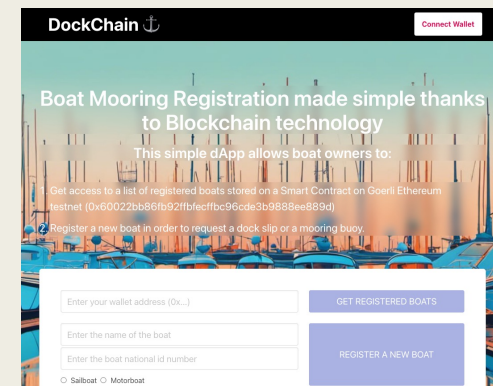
DockChain ⚓

Connect Wallet

Boat Mooring Registration made simple thanks to Blockchain technology

This simple dApp allows boat owners to:

1. Get access to a list of registered boats stored on a Smart Contract on Goerli Ethereum testnet (0x60022bb86fb92ffbfecffbc96cde3b9888ee889d)

2. Register a new boat in order to request a dock slip or a mooring buoy.

Enter your wallet address (0x...)

GET REGISTERED BOATS

Enter the name of the boat

Enter the boat national id number

REGISTER A NEW BOAT

○ Sailboat ○ Motorboat